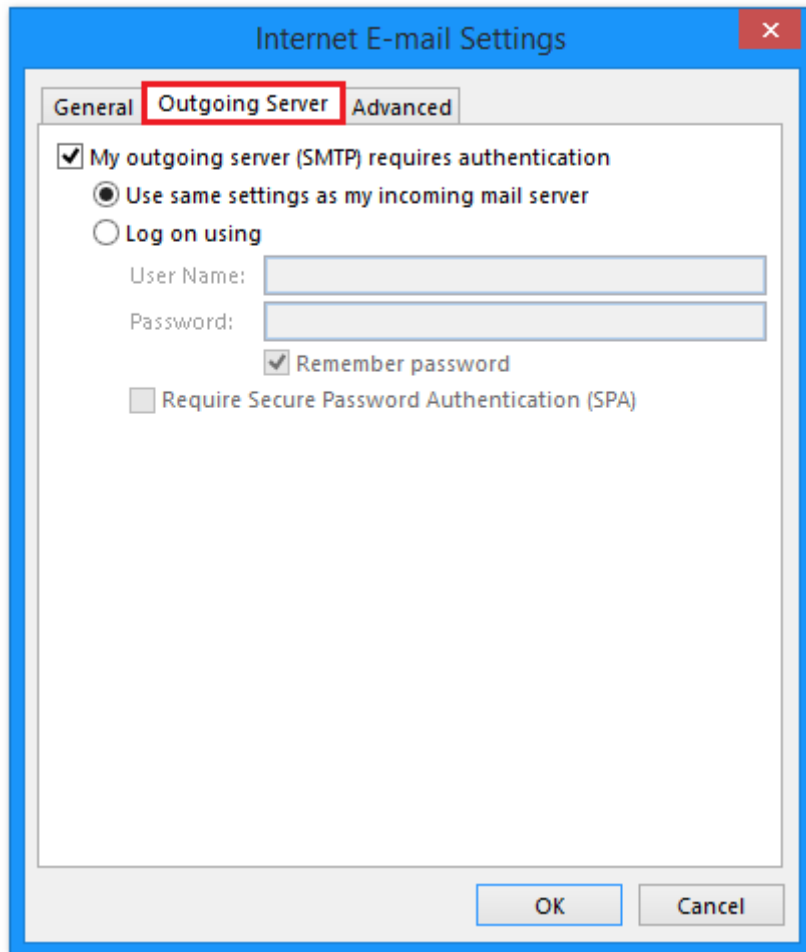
Internet E-mail Settings

General Outgoing Server Advanced

My outgoing server (SMTP) requires authentication

Use same settings as my incoming mail server

Log on using

User Name:

Password:

Remember password

Require Secure Password Authentication (SPA)

OK Cancel